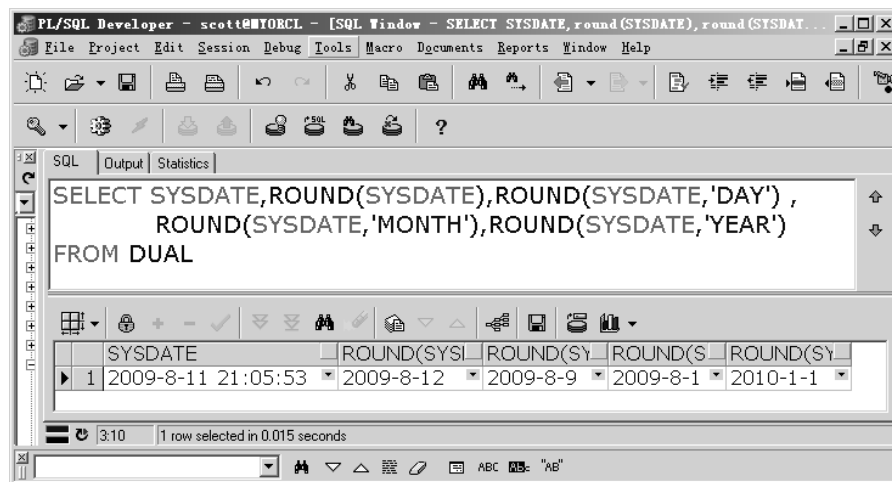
PL/SQL Developer - scott@MYORCL - [SQL Window - SELECT SYSDATE, round(SYSDATE), round(SYSDAT...

File Project Edit Session Debug Tools Macro Documents Reports Window Help

?

SQL | Output | Statistics

SELECT SYSDATE,ROUND(SYSDATE),ROUND(SYSDATE,'DAY') ,
ROUND(SYSDATE,'MONTH'),ROUND(SYSDATE,'YEAR')
FROM DUAL

| | SYSDATE | ROUND(SYSI | ROUND(SY | ROUND(S | ROUND(SY |
|---|---|---|---|---|---|
| 1 | 2009-8-11 21:05:53 | 2009-8-12 | 2009-8-9 | 2009-8-1 | 2010-1-1 |

3:10 | 1 row selected in 0.015 seconds

ABC "AB"